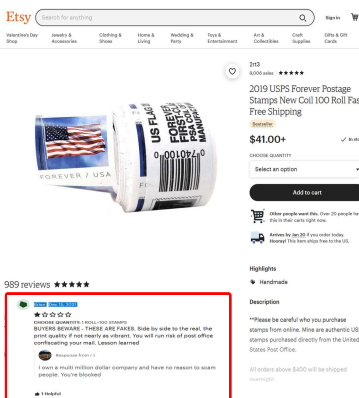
Etsy Search for anything Sign in

Valentine's Day Shop | Jewelry & Accessories | Clothing & Shoes | Home & Living | Wedding & Party | Toys & Entertainment | Art & Collectibles | Craft Supplies | Gifts & Gift Cards

US FLAG FOREVER USA FOREVER / USA 0 74100 0

2rt3
9,006 sales ★★★★★

2019 USPS Forever Postage Stamps New Coil 100 Roll Fas Free Shipping

Bestseller

$41.00+ ✓ In st

CHOOSE QUANTITY

Select an option

Add to cart

Other people want this. Over 20 people ha this in their carts right now.

Arrives by Jan 20 if you order today. Hooray! This item ships free to the US.

Highlights

Handmade

Description

**Please be careful who you purchase stamps from online. Mine are authentic US stamps purchased directly from the United States Post Office.

All orders above $400 will be shipped overnight.

989 reviews ★★★★★

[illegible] Dec 19, 2021
★☆☆☆☆
CHOOSE QUANTITY: 1 ROLL=100 STAMPS
BUYERS BEWARE - THESE ARE FAKES. Side by side to the real, the print quality if not nearly as vibrant. You will run risk of post office confiscating your mail. Lesson learned

Response from r1

I own a multi million dollar company and have no reason to scam people. You're blocked

1 Helpful